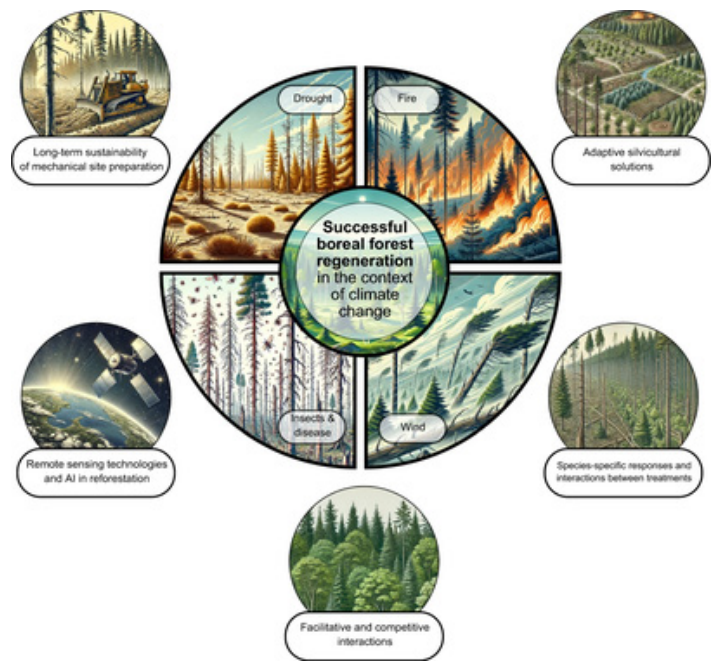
Long-term sustainability of mechanical site preparation

Drought

Fire

Adaptive silvicultural solutions

Successful boreal forest regeneration in the context of climate change

Insects & disease

Wind

Remote sensing technologies and AI in reforestation

Species-specific responses and interactions between treatments

Facilitative and competitive interactions